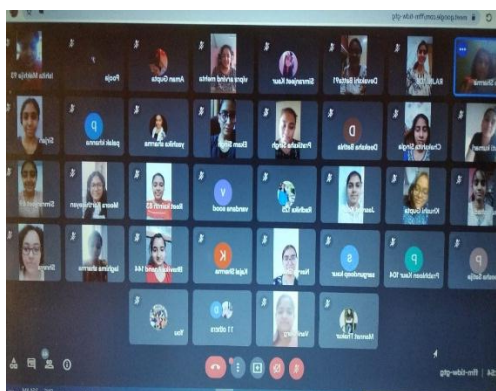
meet.google.com/fm-tidw-gtg

Ishita Mathur 92
Pooja
Aman Gupta
vipra arvind mehta
Simranjeet Kaur
Devkanshi Sethi
Riya
Shaurya

Srijan
palak khanna
yashika sharma
Ekam Singh
Prathana Singh
Devkasha Sethia
Chahatrita Singla
kumari

Simran
Meera Karthikeyan
Reet kaurvi 63
vandana sood
Radhika
Jasmin
Khushi Gupta

Shreya
lakshima sharma
Bhavneet
Kajal Sharma
Ram
samjaodeep kaur
Prabhleen Kaur 104
Sadhi Sethi

You
11 others
Vanshika
Mannat Thakur

fm-tidw-gtg